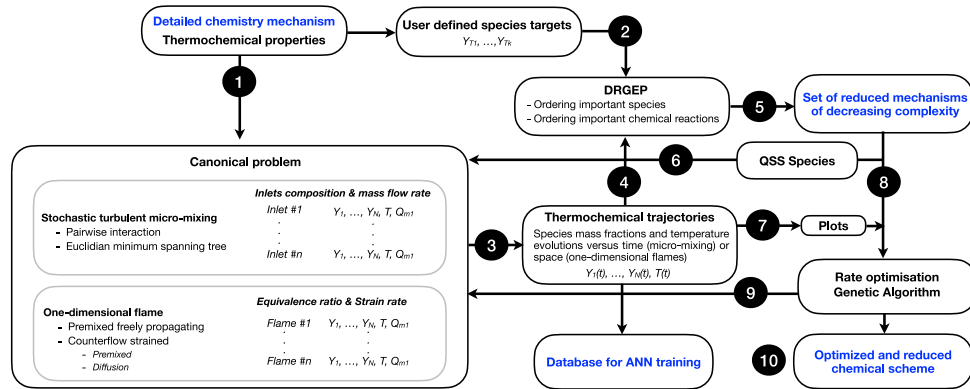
Detailed chemistry mechanism
Thermochemical properties

User defined species targets
$Y_{T1}, \ldots, Y_{Tk}$

2

1

DRGEP
- Ordering important species
- Ordering important chemical reactions

5

Set of reduced mechanisms of decreasing complexity

Canonical problem

6

QSS Species

8

Inlets composition & mass flow rate

Stochastic turbulent micro-mixing
- Pairwise interaction
- Euclidian minimum spanning tree

Inlet #1 $Y_1, \ldots, Y_N, T, Q_{m1}$
.
.
Inlet #n $Y_1, \ldots, Y_N, T, Q_{m1}$

4

3

Thermochemical trajectories
Species mass fractions and temperature evolutions versus time (micro-mixing) or space (one-dimensional flames)
$Y_1(t), \ldots, Y_N(t), T(t)$

7

Plots

Rate optimisation
Genetic Algorithm

9

One-dimensional flame
- Premixed freely propagating
- Counterflow strained
- Premixed
- Diffusion

Equivalence ratio & Strain rate

Flame #1 $Y_1, \ldots, Y_N, T, Q_{m1}$
.
.
Flame #n $Y_1, \ldots, Y_N, T, Q_{m1}$

Database for ANN training

10

Optimized and reduced chemical scheme